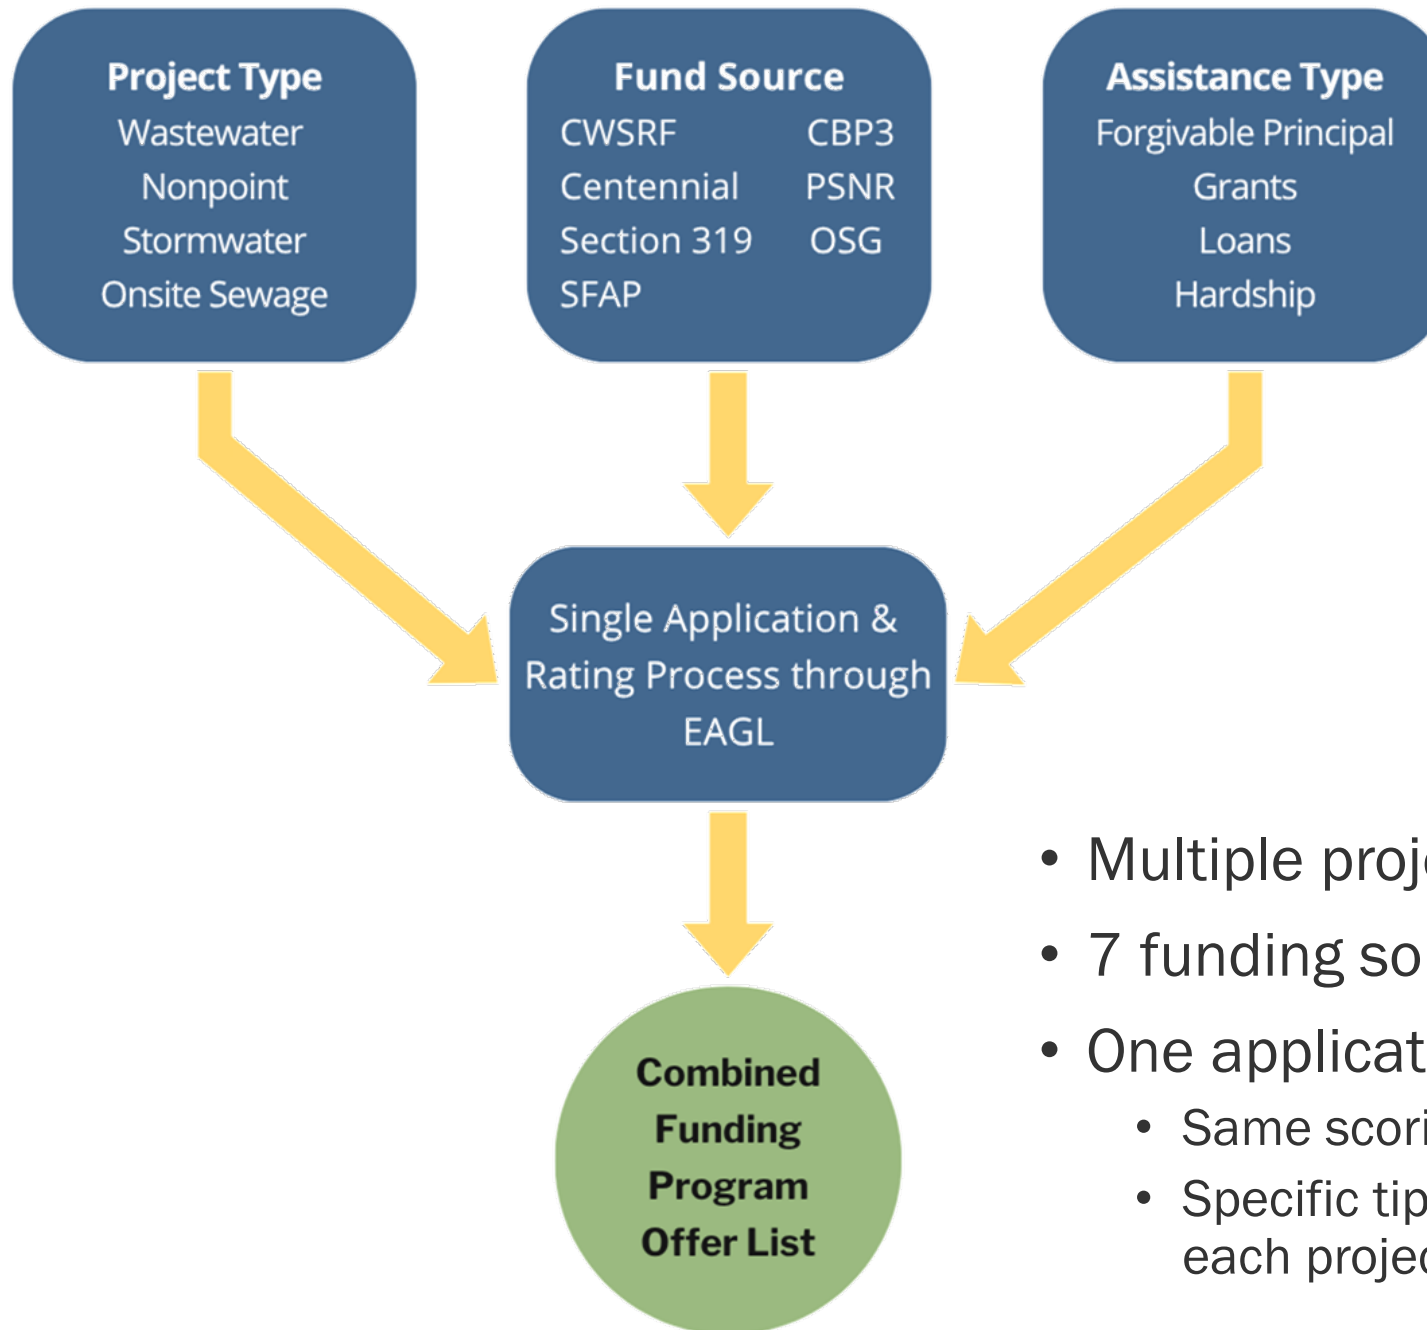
Project Type
Wastewater
Nonpoint
Stormwater
Onsite Sewage

Fund Source
CWSRF
Centennial
Section 319
SFAP
CBP3
PSNR
OSG

Assistance Type
Forgivable Principal
Grants
Loans
Hardship

Single Application & Rating Process through EAGL

Combined Funding Program Offer List

• Multiple proj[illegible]
• 7 funding so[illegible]
• One applicat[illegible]
• Same scori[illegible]
• Specific tip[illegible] each projec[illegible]